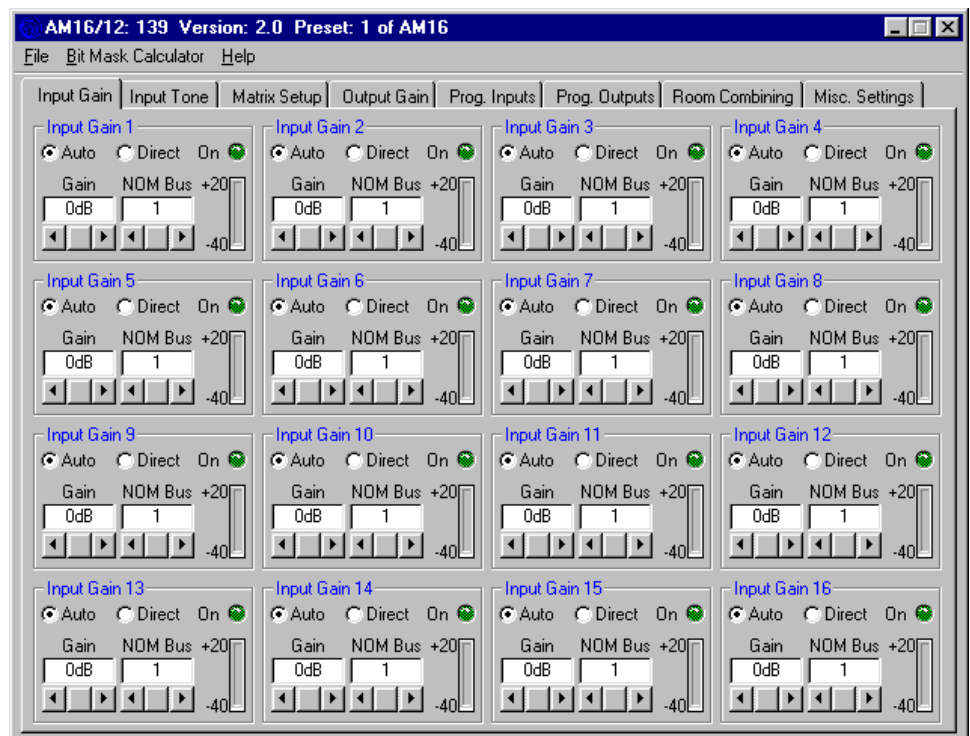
AM16/12: 139 Version: 2.0 Preset: 1 of AM16

File Bit Mask Calculator Help

Input Gain | Input Tone | Matrix Setup | Output Gain | Prog. Inputs | Prog. Outputs | Room Combining | Misc. Settings

Input Gain 1
Auto Direct On
Gain NOM Bus +20
0dB 1
-40

Input Gain 2
Auto Direct On
Gain NOM Bus +20
0dB 1
-40

Input Gain 3
Auto Direct On
Gain NOM Bus +20
0dB 1
-40

Input Gain 4
Auto Direct On
Gain NOM Bus +20
0dB 1
-40

Input Gain 5
Auto Direct On
Gain NOM Bus +20
0dB 1
-40

Input Gain 6
Auto Direct On
Gain NOM Bus +20
0dB 1
-40

Input Gain 7
Auto Direct On
Gain NOM Bus +20
0dB 1
-40

Input Gain 8
Auto Direct On
Gain NOM Bus +20
0dB 1
-40

Input Gain 9
Auto Direct On
Gain NOM Bus +20
0dB 1
-40

Input Gain 10
Auto Direct On
Gain NOM Bus +20
0dB 1
-40

Input Gain 11
Auto Direct On
Gain NOM Bus +20
0dB 1
-40

Input Gain 12
Auto Direct On
Gain NOM Bus +20
0dB 1
-40

Input Gain 13
Auto Direct On
Gain NOM Bus +20
0dB 1
-40

Input Gain 14
Auto Direct On
Gain NOM Bus +20
0dB 1
-40

Input Gain 15
Auto Direct On
Gain NOM Bus +20
0dB 1
-40

Input Gain 16
Auto Direct On
Gain NOM Bus +20
0dB 1
-40